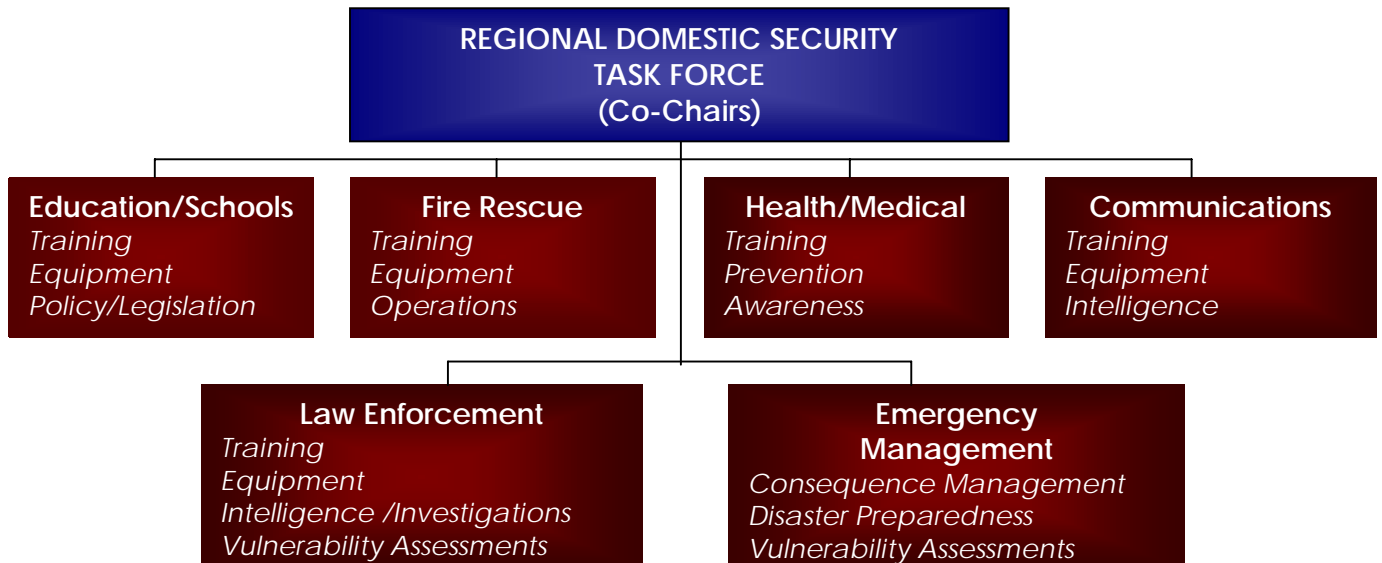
REGIONAL DOMESTIC SECURITY TASK FORCE
(Co-Chairs)

Education/Schools
Training
Equipment
Policy/Legislation

Fire Rescue
Training
Equipment
Operations

Health/Medical
Training
Prevention
Awareness

Communications
Training
Equipment
Intelligence

Law Enforcement
Training
Equipment
Intelligence /Investigations
Vulnerability Assessments

Emergency Management
Consequence Management
Disaster Preparedness
Vulnerability Assessments